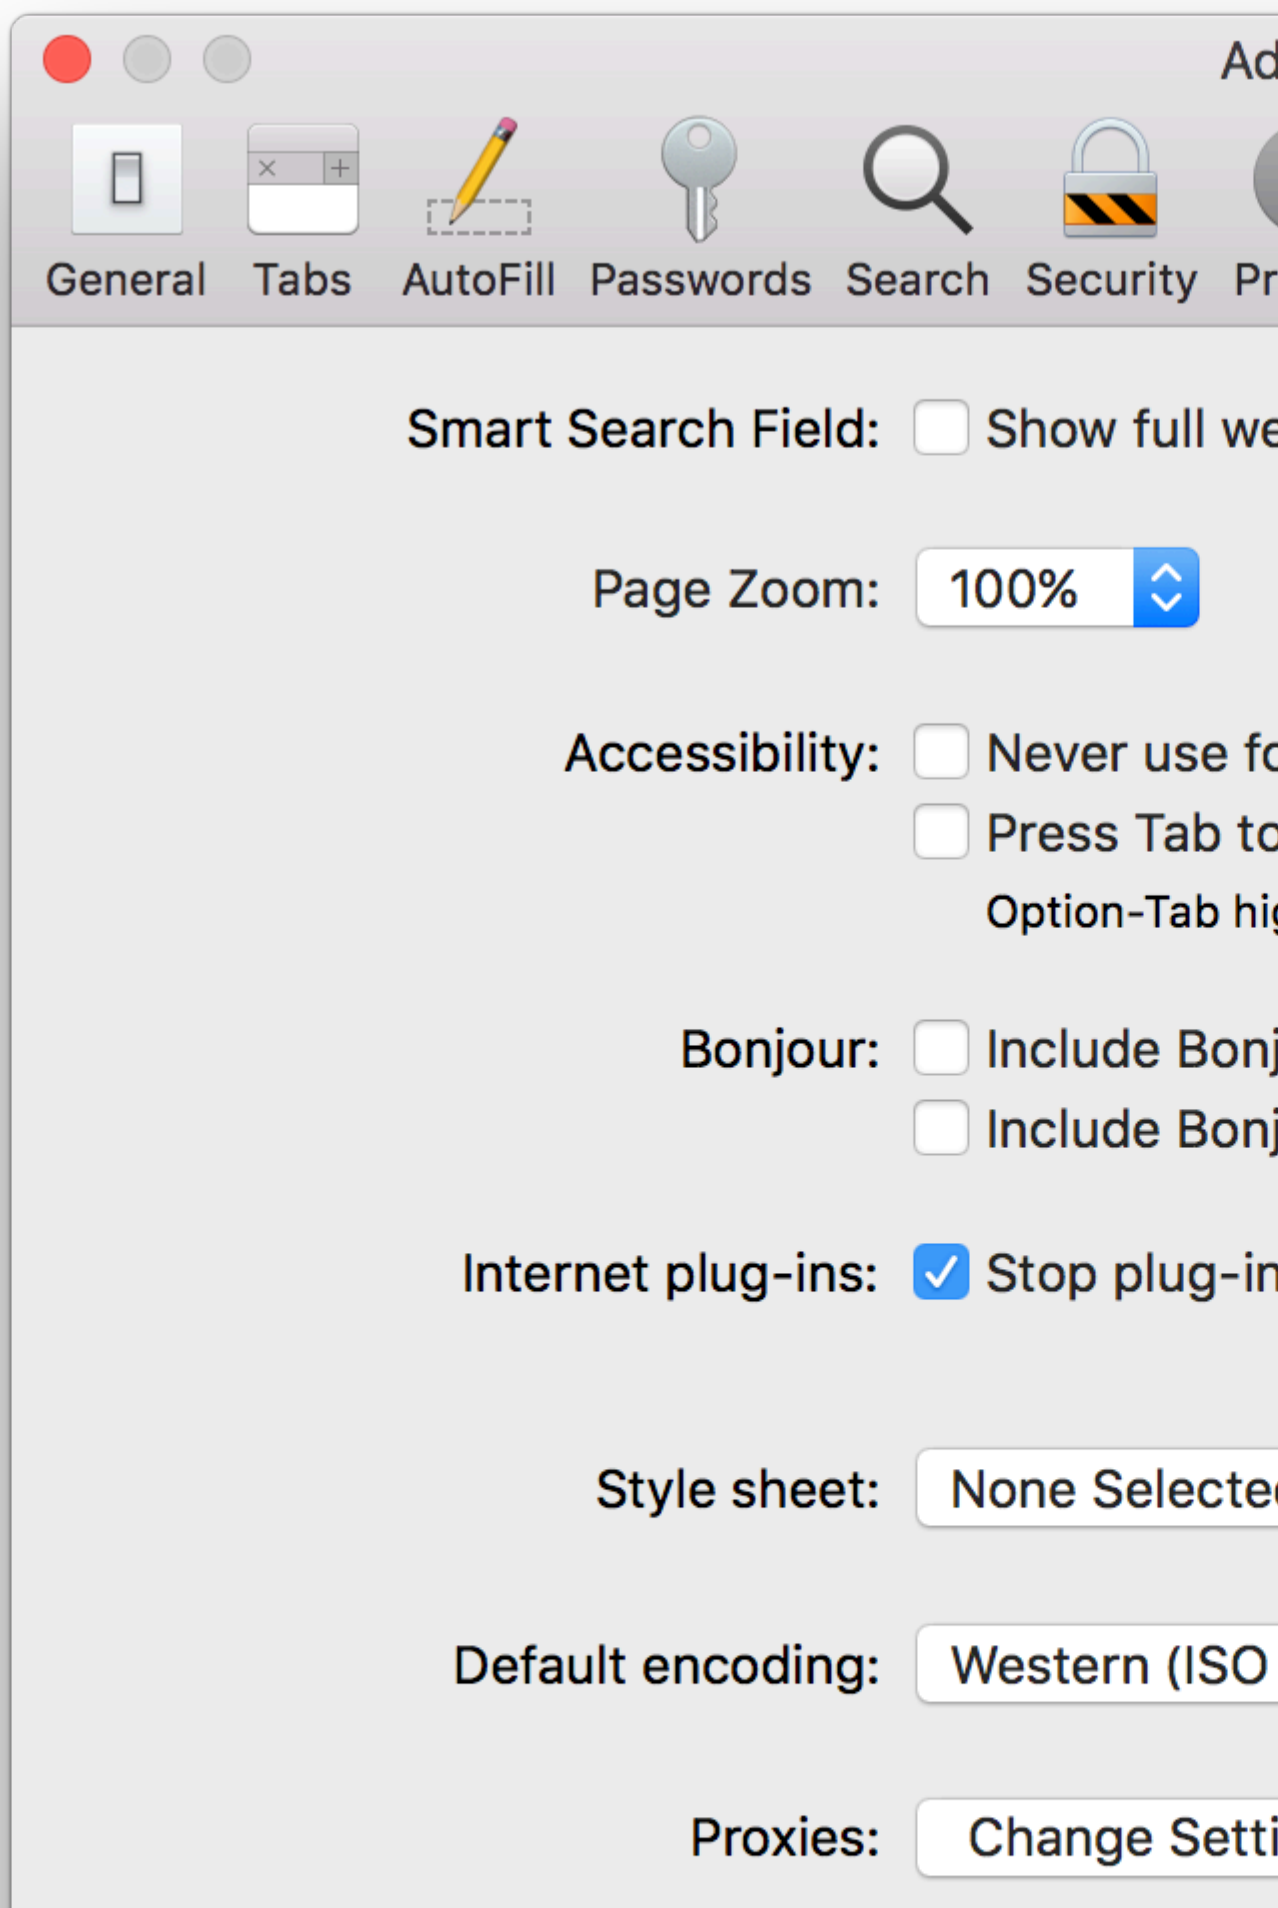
Ad

General Tabs AutoFill Passwords Search Security Pr

Smart Search Field: Show full we

Page Zoom: 100%

Accessibility: Never use fo

Press Tab to

Option-Tab hi

Bonjour: Include Bonj

Include Bonj

Internet plug-ins: Stop plug-in

Style sheet: None Selecte

Default encoding: Western (ISO

Proxies: Change Setti